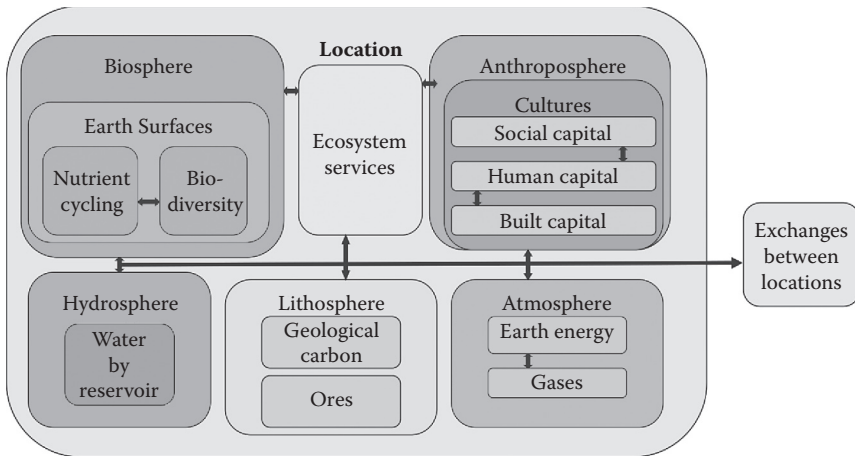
Location

Biosphere

Earth Surfaces

Nutrient cycling

Bio-diversity

Ecosystem services

Anthroposphere

Cultures

Social capital

Human capital

Built capital

Exchanges between locations

Hydrosphere

Water by reservoir

Lithosphere

Geological carbon

Ores

Atmosphere

Earth energy

Gases